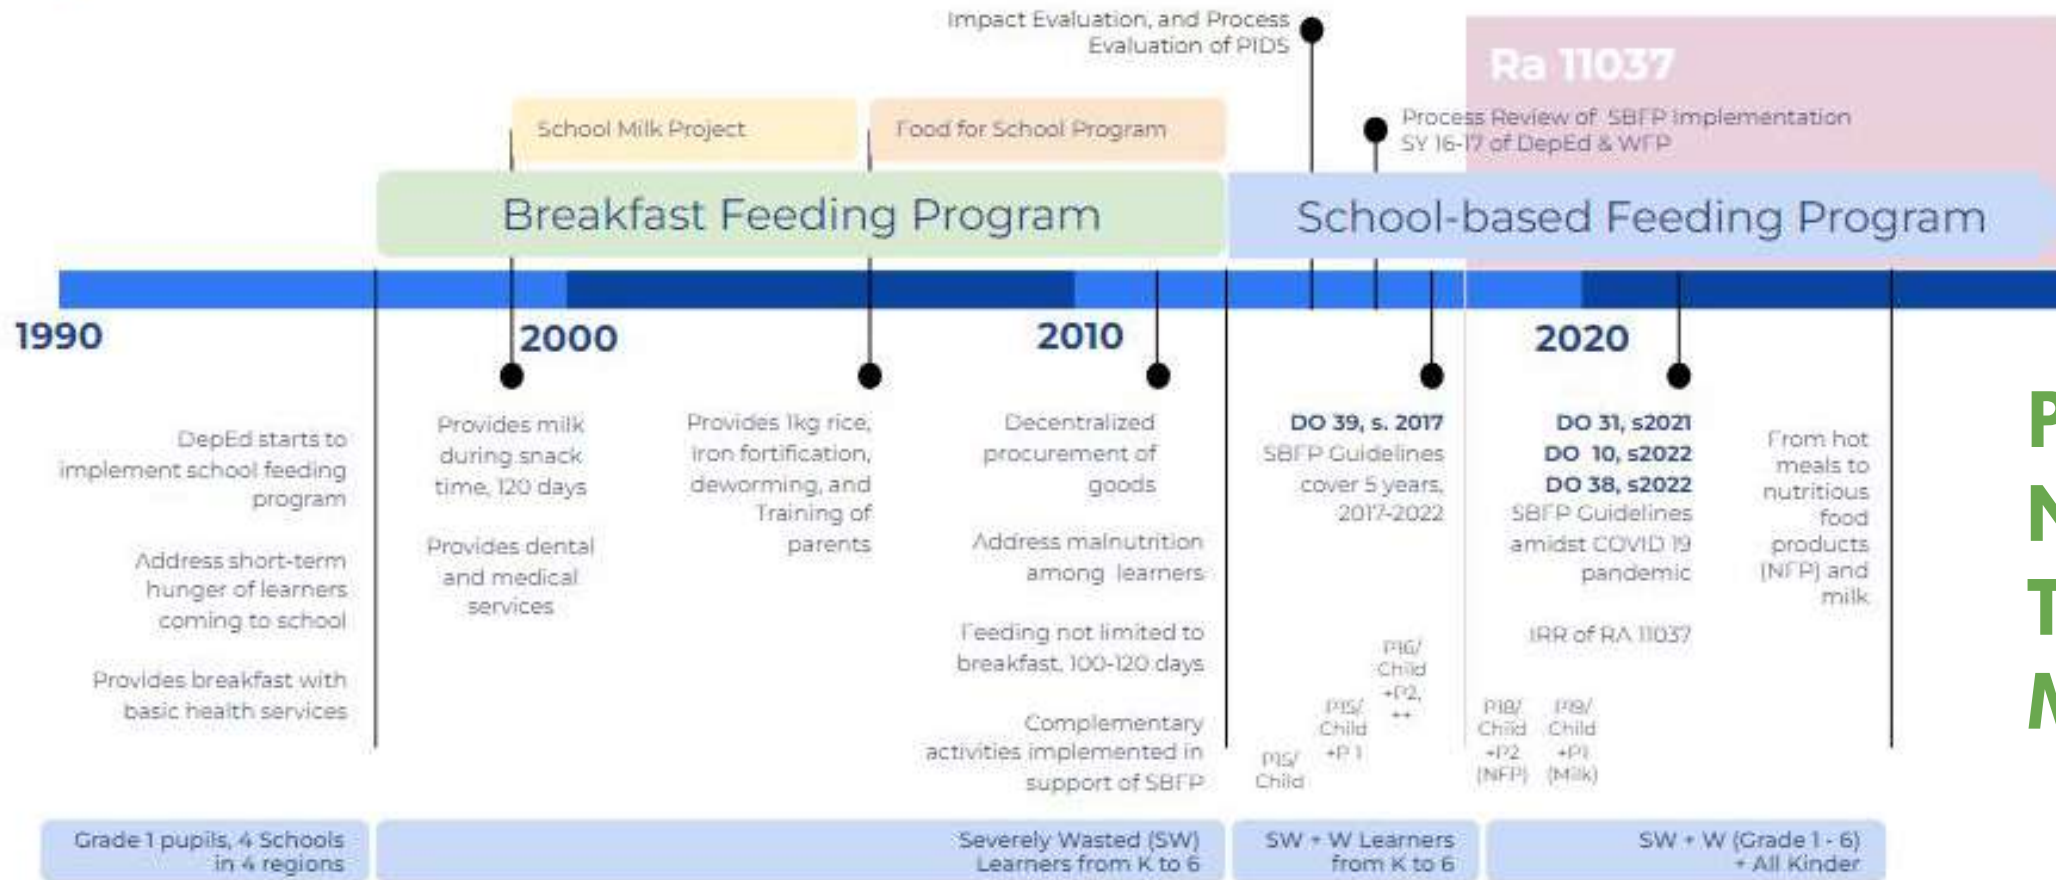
Impact Evaluation, and Process Evaluation of PIDS

Ra 11037

School Milk Project

Food for School Program

Process Review of SBFP Implementation SY 16-17 of DepEd & WFP

Breakfast Feeding Program

School-based Feeding Program

1990

2000

2010

2020

DepEd starts to implement school feeding program

Address short-term hunger of learners coming to school

Provides breakfast with basic health services

Provides milk during snack time, 120 days

Provides dental and medical services

Provides 1kg rice, iron fortification, deworming, and Training of parents

Decentralized procurement of goods

Address malnutrition among learners

Feeding not limited to breakfast, 100-120 days

Complementary activities implemented in support of SBFP

DO 39, s. 2017
SBFP Guidelines cover 5 years, 2017-2022

DO 31, s2021
DO 10, s2022
DO 38, s2022
SBFP Guidelines amidst COVID 19 pandemic

IRR of RA 11037

From hot meals to nutritious food products (NFP) and milk

P15/ Child

P15/ Child +P1

P16/ Child +P2, ++

P18/ Child +P2 (NFP)

P19/ Child +P1 (Milk)

Grade 1 pupils, 4 Schools in 4 regions

Severely Wasted (SW) Learners from K to 6

SW + W Learners from K to 6

SW + W (Grade 1 - 6) + All Kinder

P
N
T
M